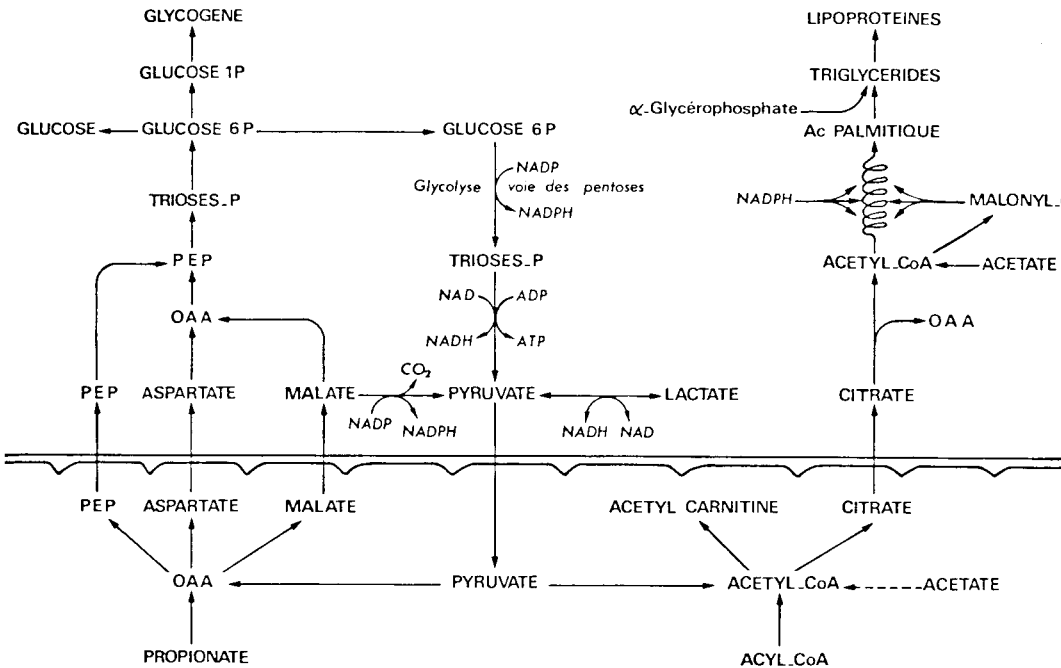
GLYCOGENE

GLUCOSE 1P

GLUCOSE — GLUCOSE 6 P — GLUCOSE 6 P

NADP
Glycolyse voie des pentoses
NADPH

TRIOSES_P

TRIOSES_P

PEP

NAD ADP
NADH ATP

OAA

PEP ASPARTATE MALATE $CO_2$ PYRUVATE LACTATE
NADP NADPH NADH NAD

LIPOPROTEINES

TRIGLYCERIDES

$\alpha$-Glycérophosphate

Ac PALMITIQUE

NADPH MALONYL_

ACETYL_CoA ACETATE

OAA

CITRATE

PEP ASPARTATE MALATE

ACETYL CARNITINE CITRATE

OAA PYRUVATE ACETYL_CoA ACETATE

PROPIONATE

ACYL_CoA